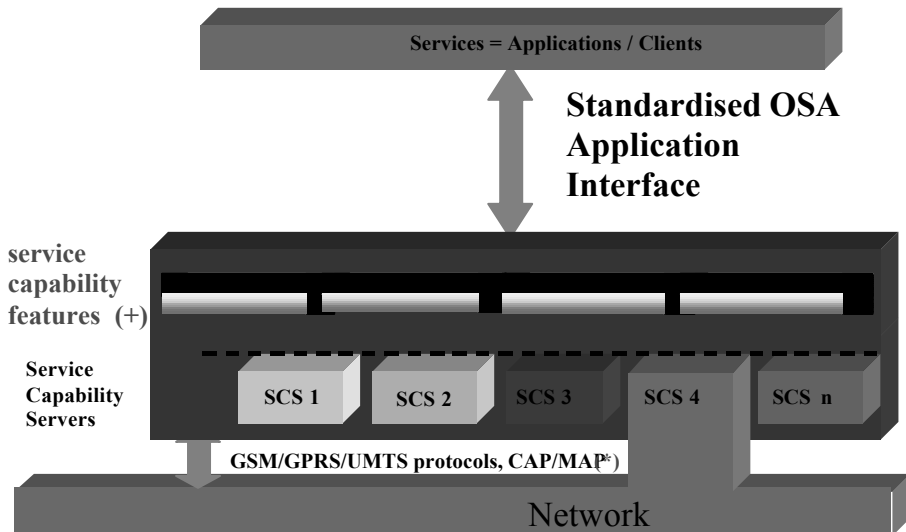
Services = Applications / Clients

Standardised OSA Application Interface

service capability features (+)

Service Capability Servers

SCS 1

SCS 2

SCS 3

SCS 4

SCS n

GSM/GPRS/UMTS protocols, CAP/MAP(*)

Network